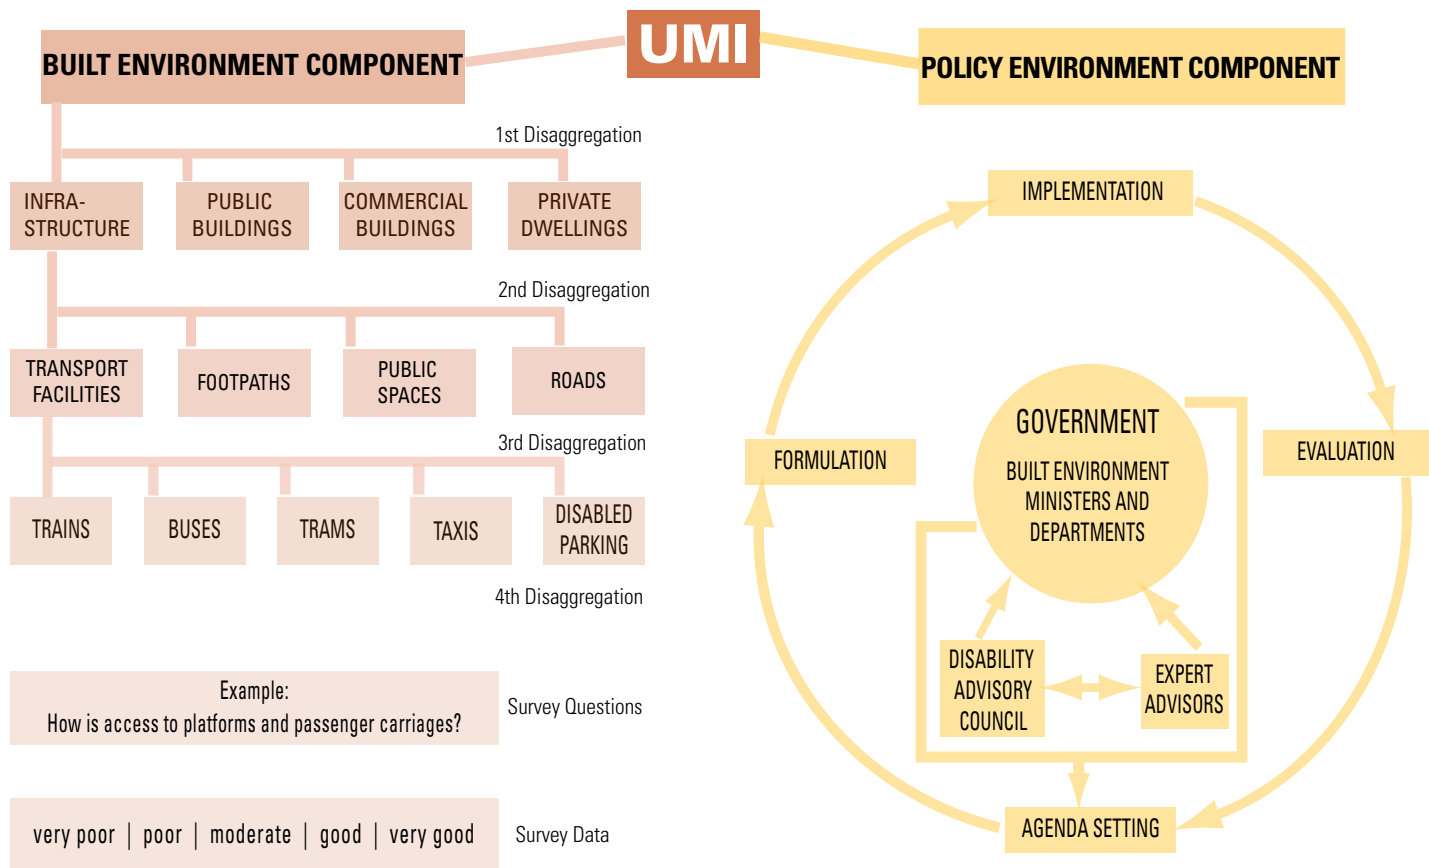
BUILT ENVIRONMENT COMPONENT

UMI

POLICY ENVIRONMENT COMPONENT

1st Disaggregation

INFRA-STRUCTURE

PUBLIC BUILDINGS

COMMERCIAL BUILDINGS

PRIVATE DWELLINGS

2nd Disaggregation

TRANSPORT FACILITIES

FOOTPATHS

PUBLIC SPACES

ROADS

3rd Disaggregation

TRAINS

BUSES

TRAMS

TAXIS

DISABLED PARKING

4th Disaggregation

Example:
How is access to platforms and passenger carriages?

Survey Questions

very poor | poor | moderate | good | very good

Survey Data

IMPLEMENTATION

FORMULATION

GOVERNMENT

BUILT ENVIRONMENT MINISTERS AND DEPARTMENTS

EVALUATION

DISABILITY ADVISORY COUNCIL

EXPERT ADVISORS

AGENDA SETTING